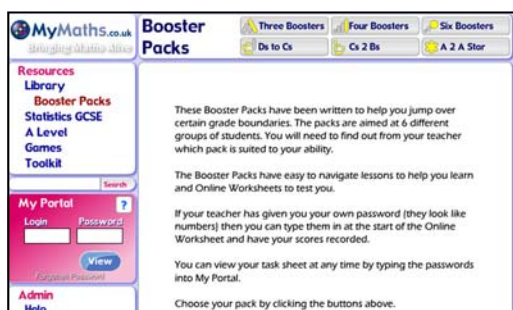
MyMaths.co.uk
Bringing Maths Alive

Booster Packs

Three Boosters
Four Boosters
Six Boosters
Ds to Cs
Cs 2 Bs
A 2 A Star

Resources
Library
Booster Packs
Statistics GCSE
A Level
Games
Toolkit

Search

My Portal
?
Login
Password
View
Forgotten Password

Admin
Help

These Booster Packs have been written to help you jump over certain grade boundaries. The packs are aimed at 6 different groups of students. You will need to find out from your teacher which pack is suited to your ability.

The Booster Packs have easy to navigate lessons to help you learn and Online Worksheets to test you.

If your teacher has given you your own password (they look like numbers) then you can type them in at the start of the Online Worksheet and have your scores recorded.

You can view your task sheet at any time by typing the passwords into My Portal.

Choose your pack by clicking the buttons above.